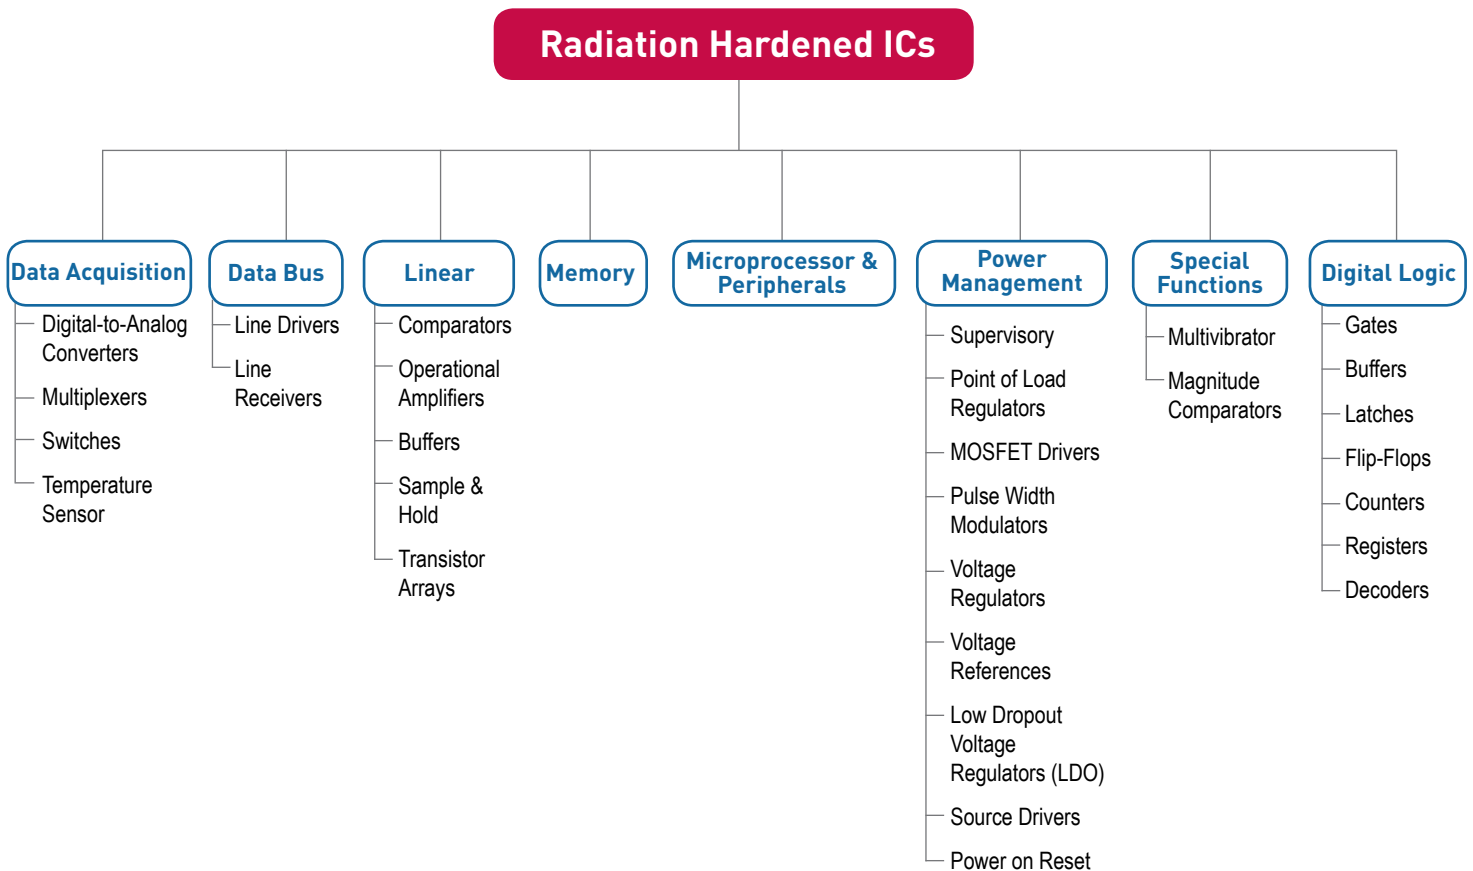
Radiation Hardened ICs

Data Acquisition
Digital-to-Analog Converters
Multiplexers
Switches
Temperature Sensor

Data Bus
Line Drivers
Line Receivers

Linear
Comparators
Operational Amplifiers
Buffers
Sample & Hold
Transistor Arrays

Memory

Microprocessor & Peripherals

Power Management
Supervisory
Point of Load Regulators
MOSFET Drivers
Pulse Width Modulators
Voltage Regulators
Voltage References
Low Dropout Voltage Regulators (LDO)
Source Drivers
Power on Reset

Special Functions
Multivibrator
Magnitude Comparators

Digital Logic
Gates
Buffers
Latches
Flip-Flops
Counters
Registers
Decoders